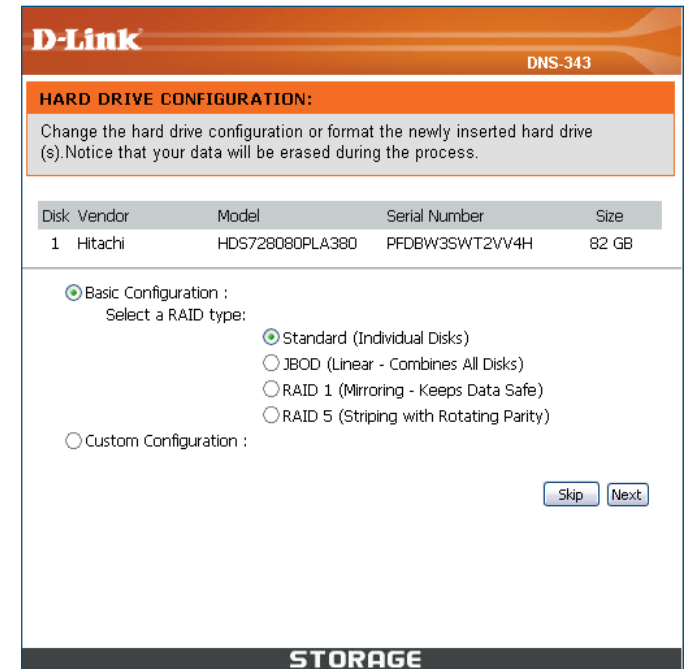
D-Link

DNS-343

HARD DRIVE CONFIGURATION:

Change the hard drive configuration or format the newly inserted hard drive (s).Notice that your data will be erased during the process.

| Disk | Vendor | Model | Serial Number | Size |
|---|---|---|---|---|
| 1 | Hitachi | HDS728080PLA380 | PFDBW3SWT2VV4H | 82 GB |

Basic Configuration :
Select a RAID type:
Standard (Individual Disks)
JBOD (Linear - Combines All Disks)
RAID 1 (Mirroring - Keeps Data Safe)
RAID 5 (Striping with Rotating Parity)
Custom Configuration :

Skip Next

STORAGE